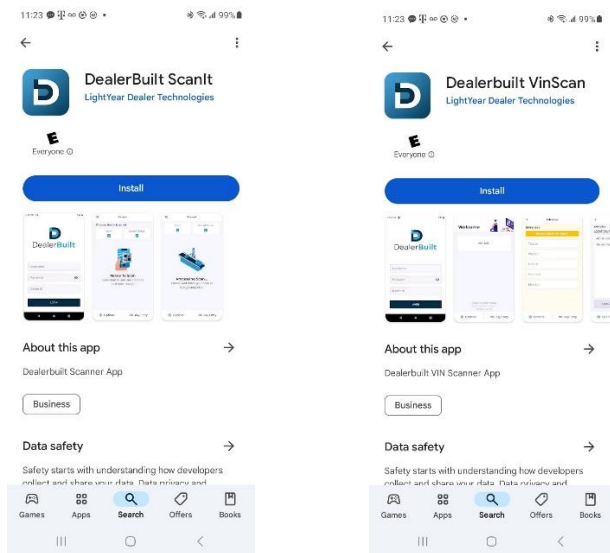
11:23 99%

DealerBuilt ScanIt
LightYear Dealer Technologies

E
Everyone ⓘ

Install

DealerBuilt

About this app →

Dealerbuilt Scanner App

Business

Data safety →

Safety starts with understanding how developers collect and share your data. Data privacy and

Games Apps Search Offers Books

11:23 99%

Dealerbuilt VinScan
LightYear Dealer Technologies

E
Everyone ⓘ

Install

DealerBuilt

Welcome

About this app →

Dealerbuilt VIN Scanner App

Business

Data safety →

Safety starts with understanding how developers collect and share your data. Data privacy and

Games Apps Search Offers Books